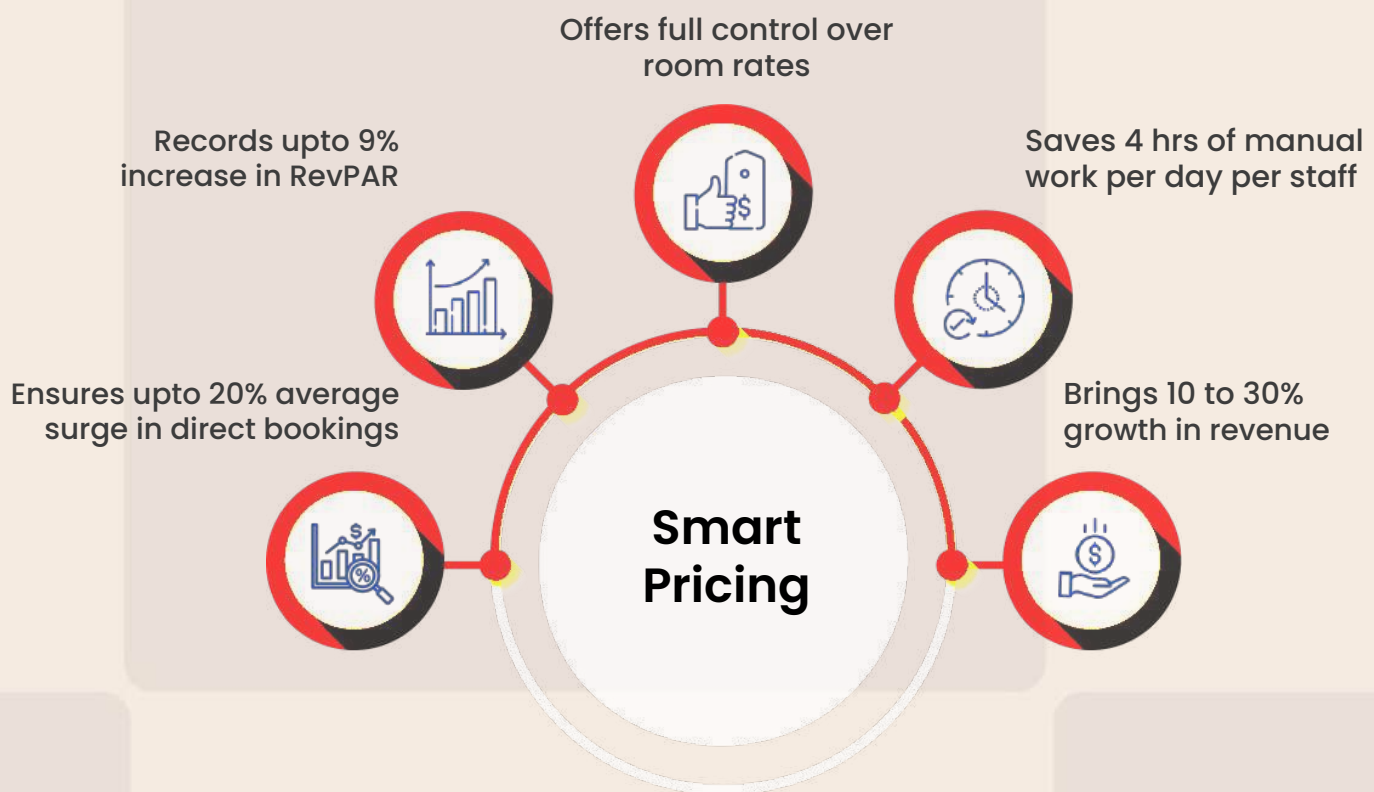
Offers full control over room rates

Records upto 9% increase in RevPAR

Saves 4 hrs of manual work per day per staff

Ensures upto 20% average surge in direct bookings

Brings 10 to 30% growth in revenue

Smart Pricing